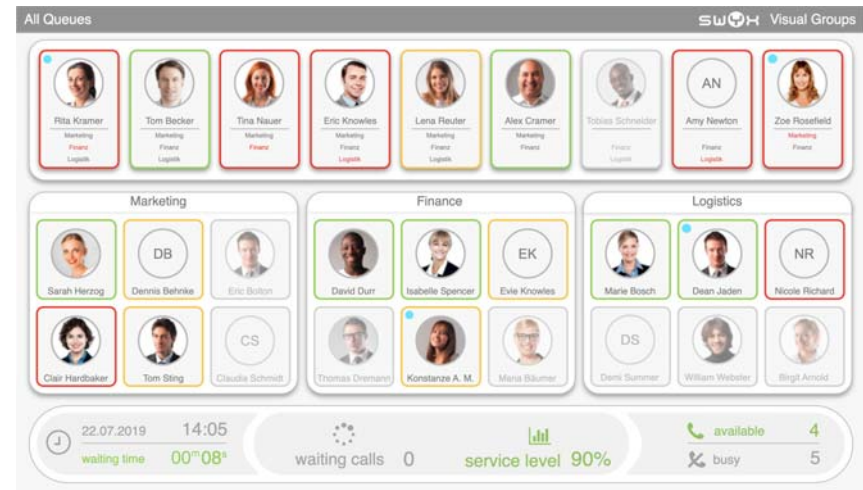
All Queues

SWYX Visual Groups

Rita Kramer
Marketing
Finanz
Logistik

Tom Becker
Marketing
Finanz
Logistik

Tina Nauer
Marketing
Finanz

Eric Knowles
Marketing
Finanz
Logistik

Lena Reuter
Marketing
Finanz
Logistik

Alex Cramer
Marketing
Finanz

Tobias Schneider
Finanz
Logistik

AN
Amy Newton
Finanz
Logistik

Zoe Rosefield
Marketing
Finanz

Marketing

Sarah Herzog

DB
Dennis Behnke

Eric Bolton

Clair Hardbaker

Tom Sting

CS
Claudia Schmidt

Finance

David Durr

Isabelle Spencer

EK
Evie Knowles

Thomas Dremann

Konstanze A. M.

Maria Bäumer

Logistics

Marie Bosch

Dean Jaden

NR
Nicole Richard

DS
Demi Summer

William Webster

Birgit Arnold

22.07.2019 14:05
waiting time $00^{m}08^{s}$

waiting calls 0

service level 90%

available 4
busy 5